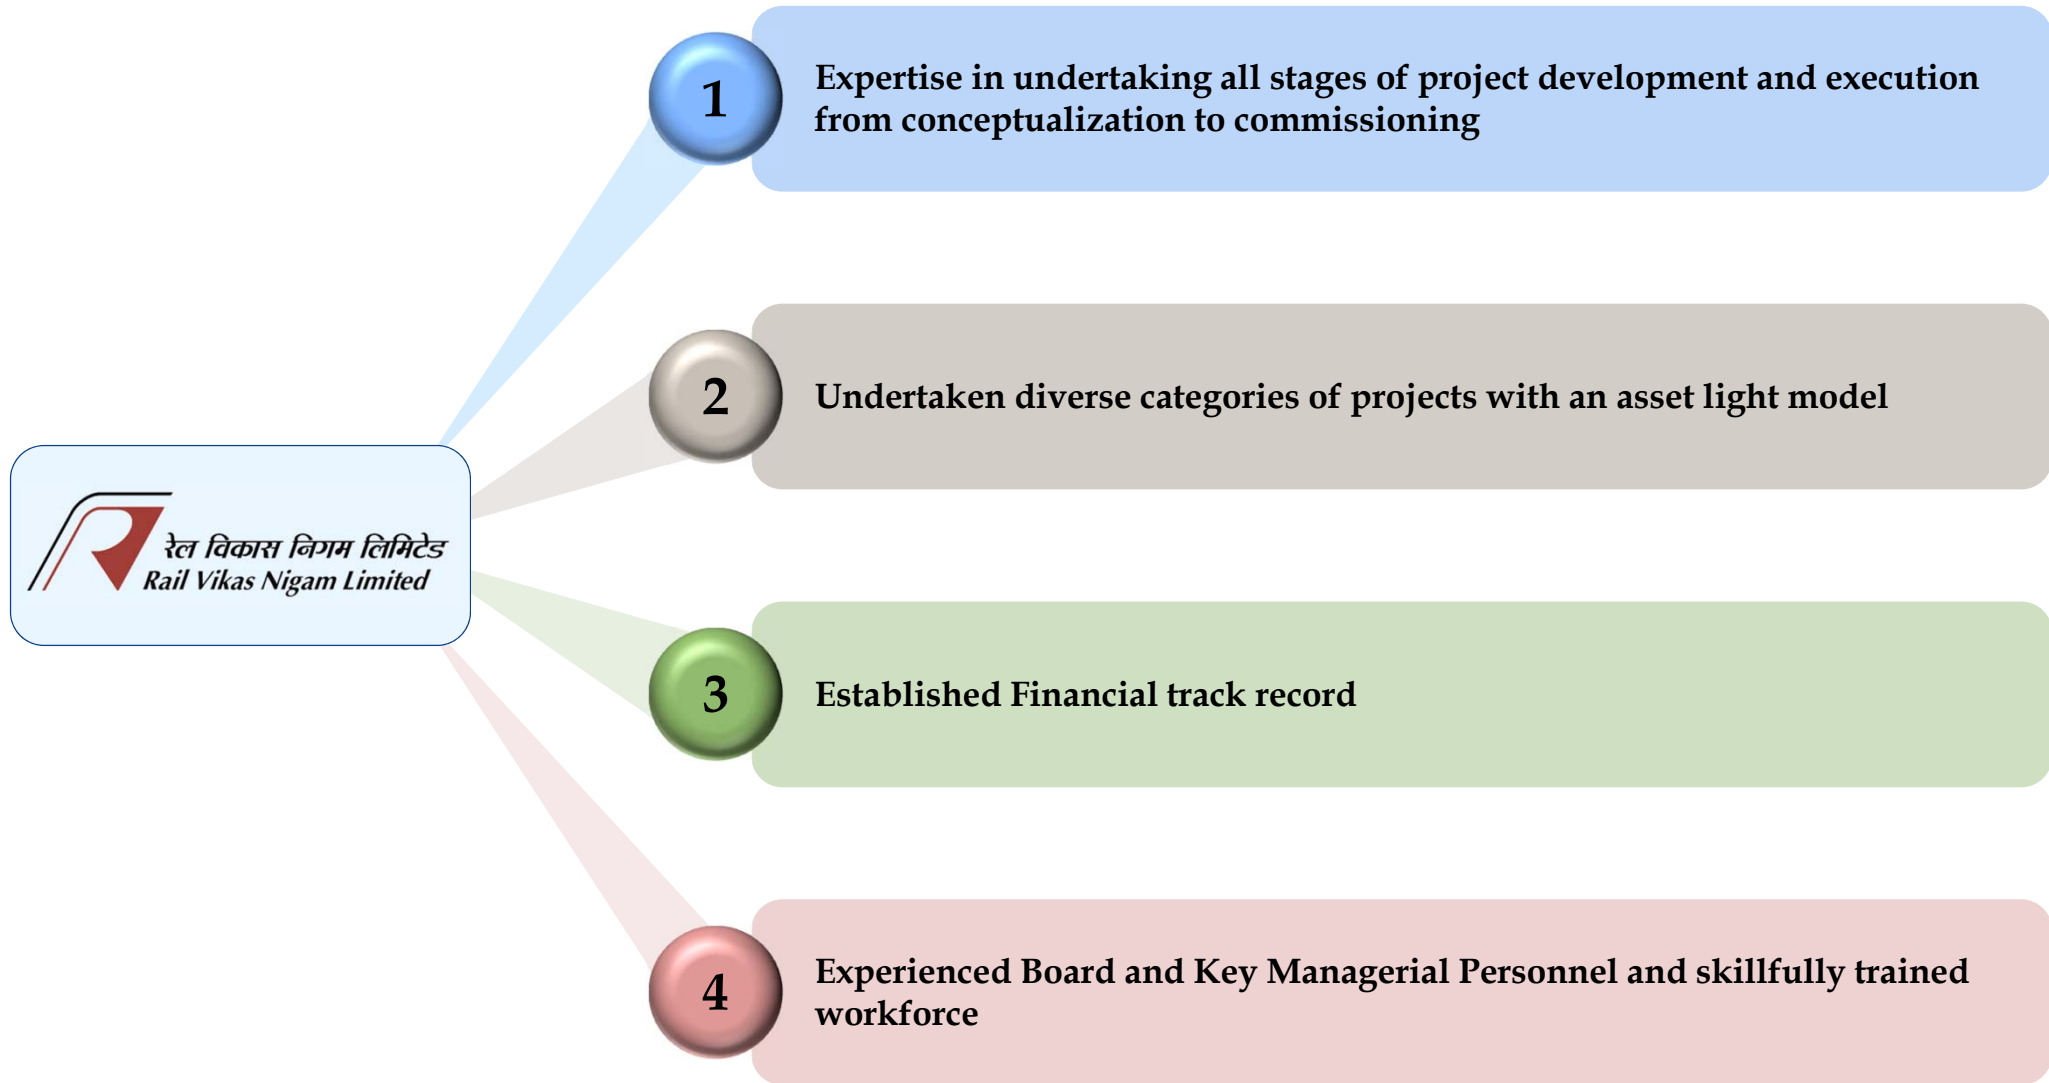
रेल विकास निगम लिमिटेड
Rail Vikas Nigam Limited

1 Expertise in undertaking all stages of project development and execution from conceptualization to commissioning

2 Undertaken diverse categories of projects with an asset light model

3 Established Financial track record

4 Experienced Board and Key Managerial Personnel and skillfully trained workforce